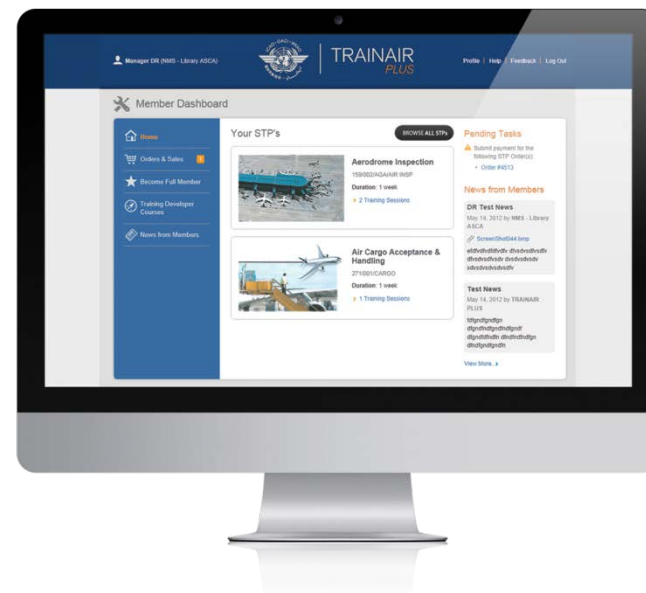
Manager DR (NMS - Library ASCA)

TRAINAIR PLUS

Profile | Help | Feedback | Log Out

Member Dashboard

Home

Orders & Sales

Become Full Member

Training Developer Courses

News from Members

Your STP's

BROWSE ALL STPs

Aerodrome Inspection

159/002/AGA/AIR INSP

Duration: 1 week

2 Training Sessions

Air Cargo Acceptance & Handling

271/001/CARGO

Duration: 1 week

1 Training Sessions

Pending Tasks

Submit payment for the following STP Order(s):

Order #4513

News from Members

DR Test News

May 14, 2012 by NMS - Library ASCA

ScreenShot044.bmp

efdfvdfvdfdfvdfv dfvsdvsdfvsdfv dfvsdvsdfvsdv dvsdvsdvsdv sdvsdvsdvsdvsdfv

Test News

May 14, 2012 by TRAINAIR PLUS

fdfgndfgndfgn dfgndfndfgndfndfgndf dfgndfdfndfn dfndfndfndfgn dfndfgndfgndfn

View More...